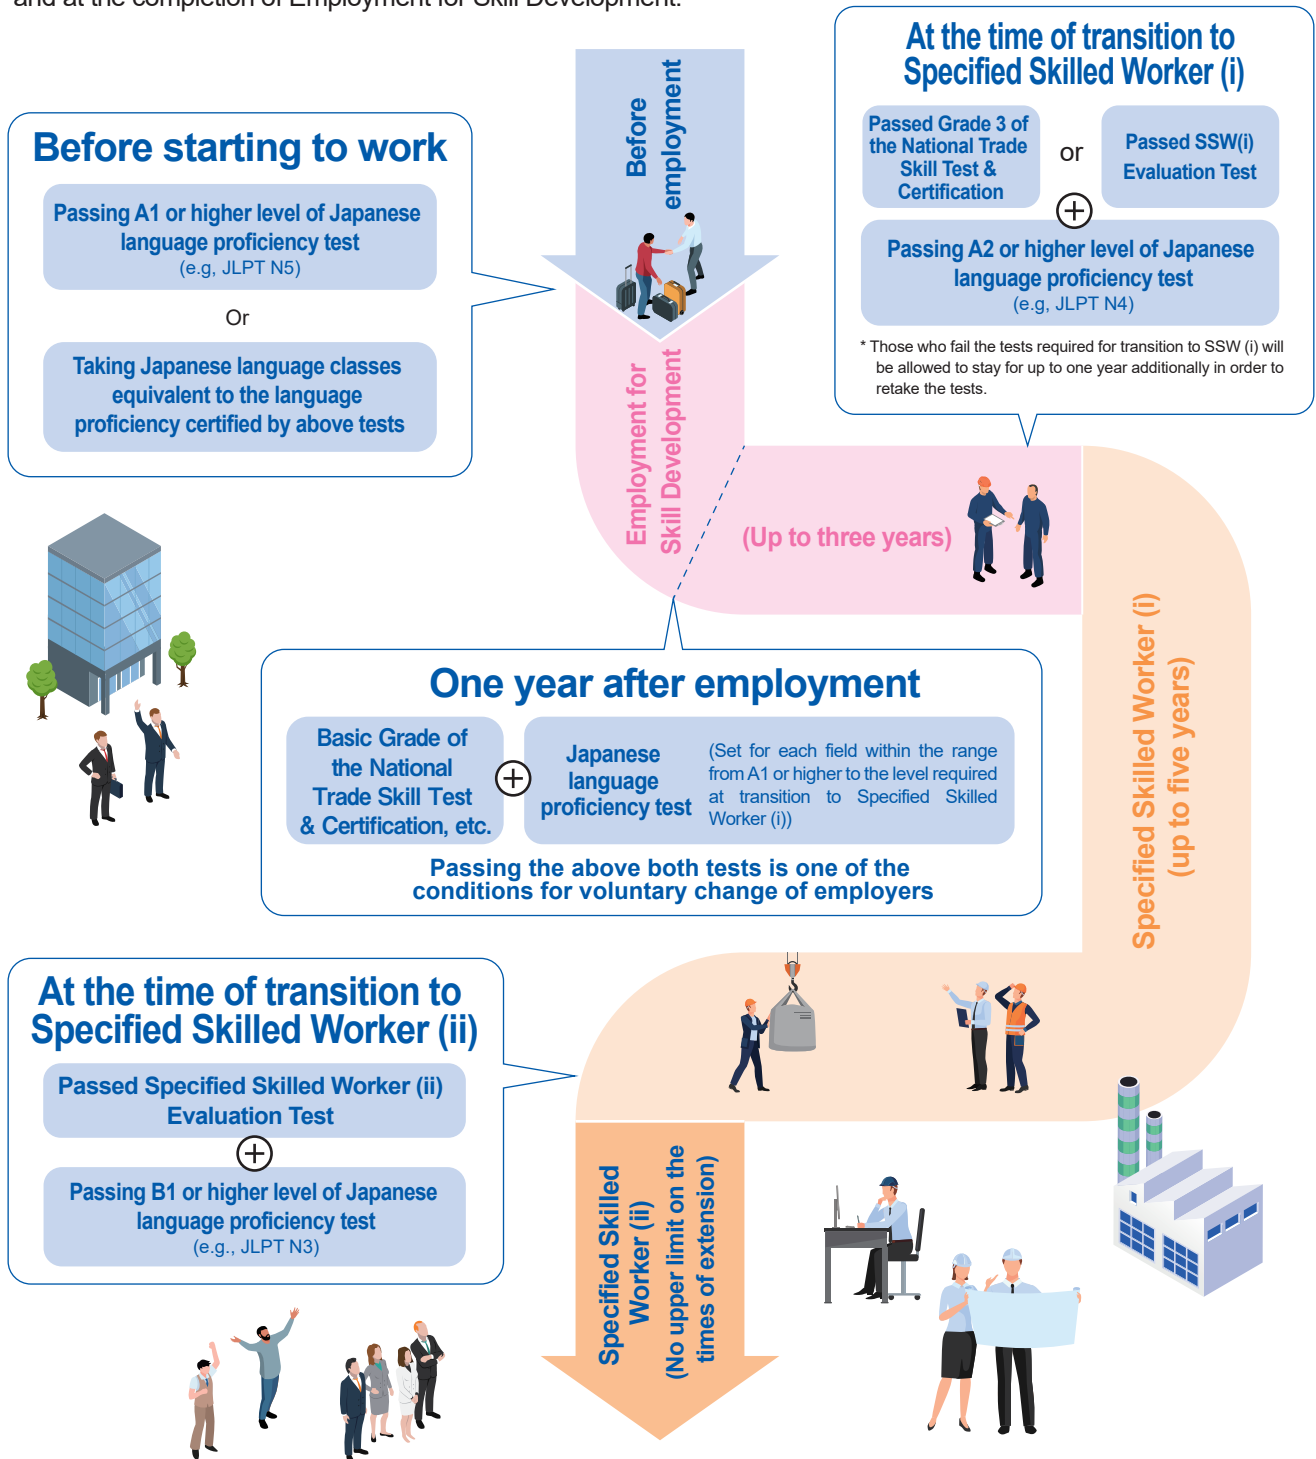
and at the completion of Employment for Skill Development.

At the time of transition to Specified Skilled Worker (i)

Passed Grade 3 of the National Trade Skill Test & Certification

or

Passed SSW(i) Evaluation Test

Passing A2 or higher level of Japanese language proficiency test (e.g, JLPT N4)

* Those who fail the tests required for transition to SSW (i) will be allowed to stay for up to one year additionally in order to retake the tests.

Before employment

Before starting to work

Passing A1 or higher level of Japanese language proficiency test (e.g, JLPT N5)

Or

Taking Japanese language classes equivalent to the language proficiency certified by above tests

Employment for Skill Development

(Up to three years)

Specified Skilled Worker (i) (up to five years)

One year after employment

Basic Grade of the National Trade Skill Test & Certification, etc.

Japanese language proficiency test

(Set for each field within the range from A1 or higher to the level required at transition to Specified Skilled Worker (i))

Passing the above both tests is one of the conditions for voluntary change of employers

At the time of transition to Specified Skilled Worker (ii)

Passed Specified Skilled Worker (ii) Evaluation Test

Passing B1 or higher level of Japanese language proficiency test (e.g., JLPT N3)

Specified Skilled Worker (ii) (No upper limit on the times of extension)